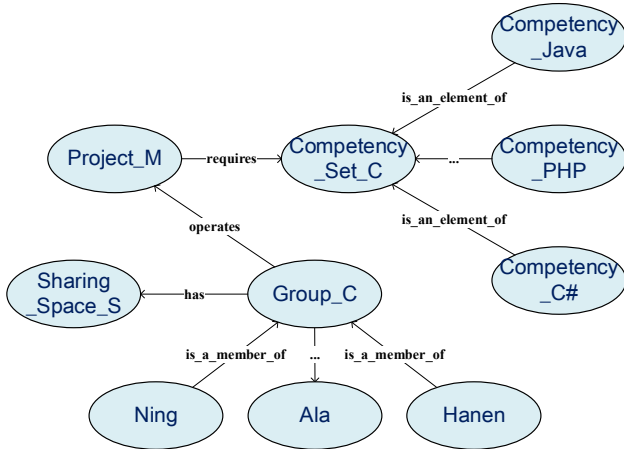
Competency _Java

is_an_element_of

Project_M

requires

Competency _Set_C

...

Competency _PHP

is_an_element_of

operates

Competency _C#

Sharing _Space_S

has

Group_C

is_a_member_of

...

is_a_member_of

Ning

Ala

Hanen